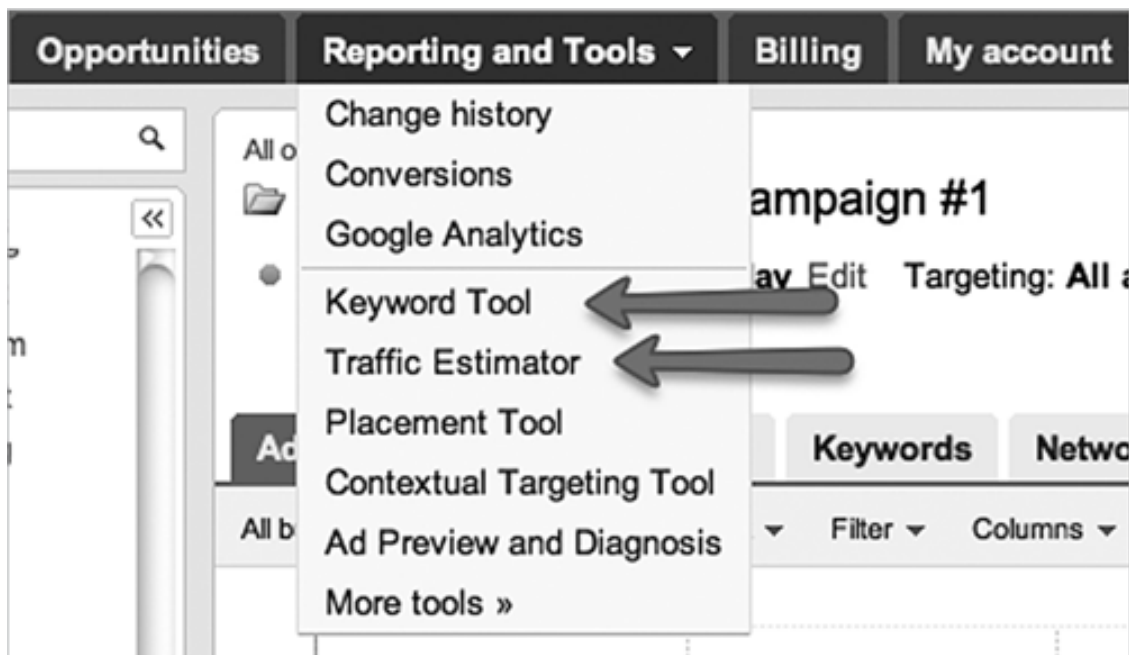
Opportunities Reporting and Tools ▾ Billing My account

Change history
Conversions
Google Analytics
Keyword Tool
Traffic Estimator
Placement Tool
Contextual Targeting Tool
Ad Preview and Diagnosis
More tools »

All o

ampaign #1

lay Edit Targeting: All a

Ad

Keywords Netwo

All b

Filter ▾ Columns ▾

«

m